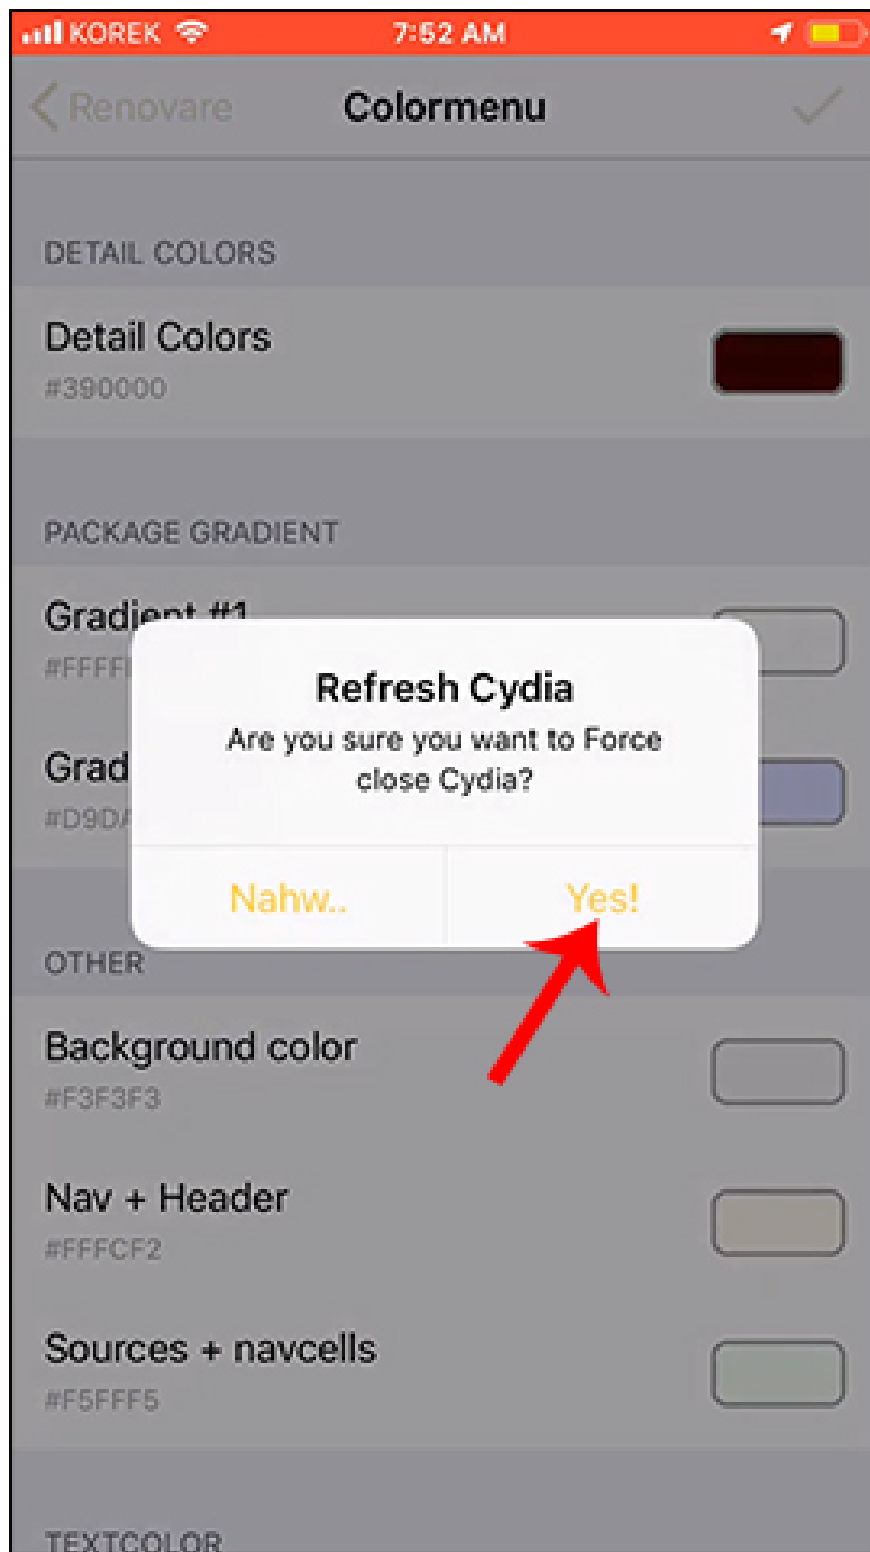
KOREK 7:52 AM

Renovare Colormenu

DETAIL COLORS

Detail Colors
#390000

PACKAGE GRADIENT

Gradient #1
#FFFF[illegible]

Grad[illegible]
#D9D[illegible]

Refresh Cydia
Are you sure you want to Force close Cydia?

Nahw..
Yes!

OTHER

Background color
#F3F3F3

Nav + Header
#FFFCF2

Sources + navcells
#F5FFF5

TEXTCOLOR